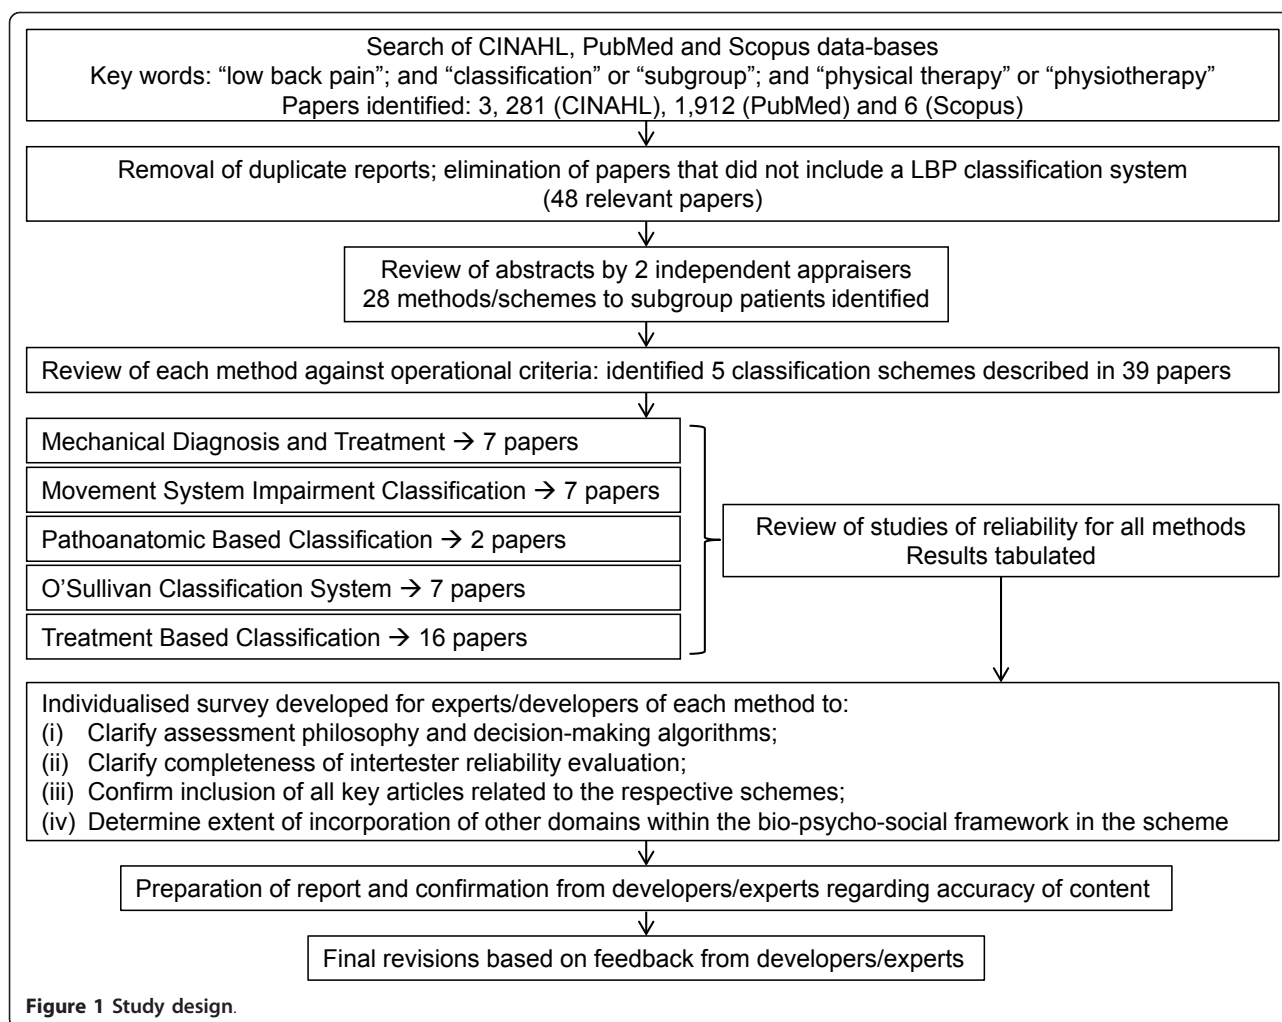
Search of CINAHL, PubMed and Scopus data-bases
Key words: “low back pain”; and “classification” or “subgroup”; and “physical therapy” or “physiotherapy”
Papers identified: 3, 281 (CINAHL), 1,912 (PubMed) and 6 (Scopus)

Removal of duplicate reports; elimination of papers that did not include a LBP classification system
(48 relevant papers)

Review of abstracts by 2 independent appraisers
28 methods/schemes to subgroup patients identified

Review of each method against operational criteria: identified 5 classification schemes described in 39 papers

Mechanical Diagnosis and Treatment → 7 papers

Movement System Impairment Classification → 7 papers

Pathoanatomic Based Classification → 2 papers

O’Sullivan Classification System → 7 papers

Treatment Based Classification → 16 papers

Review of studies of reliability for all methods
Results tabulated

Individualised survey developed for experts/developers of each method to:
(i) Clarify assessment philosophy and decision-making algorithms;
(ii) Clarify completeness of intertester reliability evaluation;
(iii) Confirm inclusion of all key articles related to the respective schemes;
(iv) Determine extent of incorporation of other domains within the bio-psycho-social framework in the scheme

Preparation of report and confirmation from developers/experts regarding accuracy of content

Final revisions based on feedback from developers/experts

**Figure 1 Study design**.